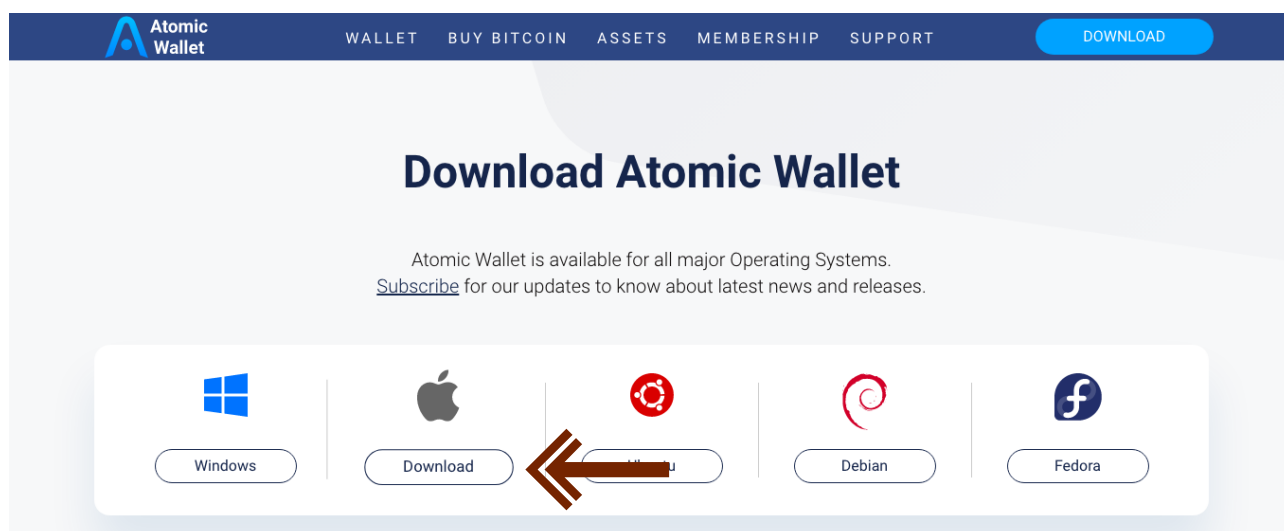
Atomic Wallet

WALLET BUY BITCOIN ASSETS MEMBERSHIP SUPPORT

DOWNLOAD

Download Atomic Wallet

Atomic Wallet is available for all major Operating Systems. Subscribe for our updates to know about latest news and releases.

Windows

Download

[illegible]

Debian

Fedora